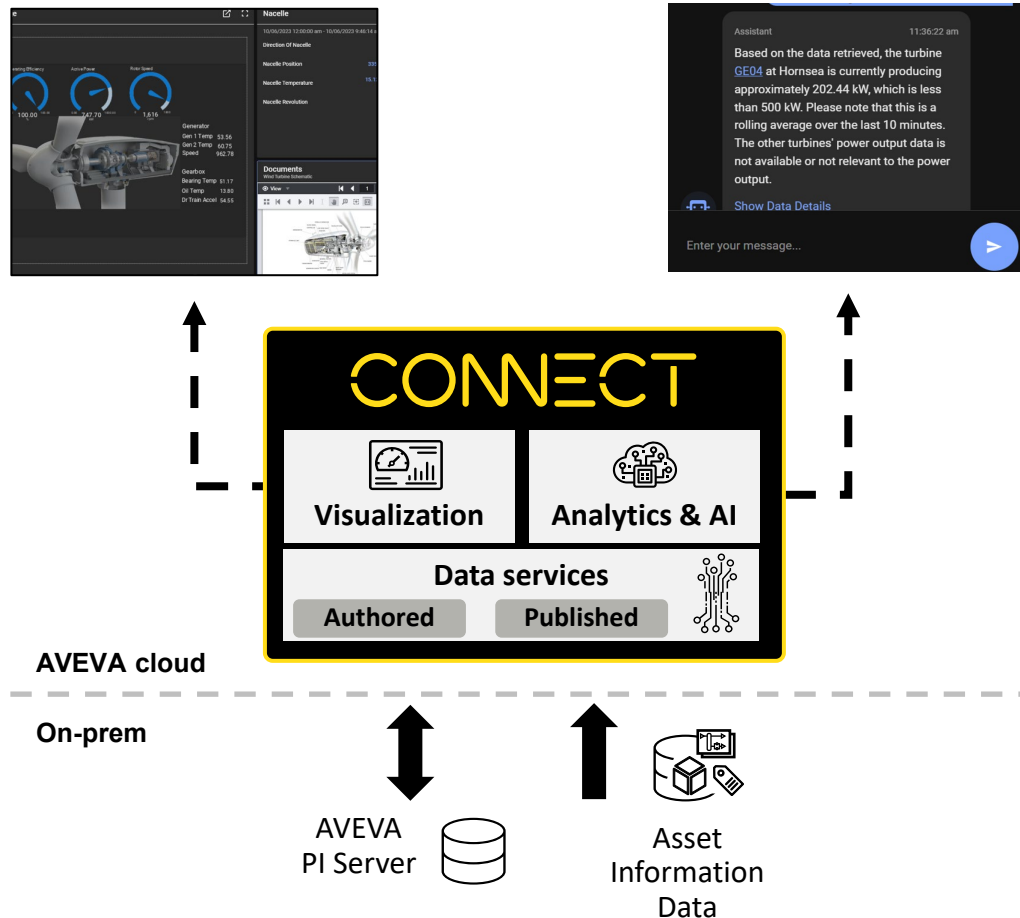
e

Nacelle

10/06/2023 12:00:00 am - 10/06/2023 9:46:14 a

Direction Of Nacelle

Nacelle Position

Nacelle Temperature

Nacelle Revolution

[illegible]ering Efficiency

Active Power

Rotor Speed

100.00

247.70

1.616

Generator

Gen 1 Temp 53.56

Gen 2 Temp 60.75

Speed 962.78

Gearbox

Bearing Temp 51.17

Oil Temp 13.80

Dr Train Accel 54.55

Documents

Wind Turbine Schematic

View

Assistant

11:36:22 am

Based on the data retrieved, the turbine GE04 at Hornsea is currently producing approximately 202.44 kW, which is less than 500 kW. Please note that this is a rolling average over the last 10 minutes. The other turbines' power output data is not available or not relevant to the power output.

Show Data Details

Enter your message...

CONNECT

Visualization

Analytics & AI

Data services

Authored

Published

AVEVA cloud

On-prem

AVEVA PI Server

Asset Information Data